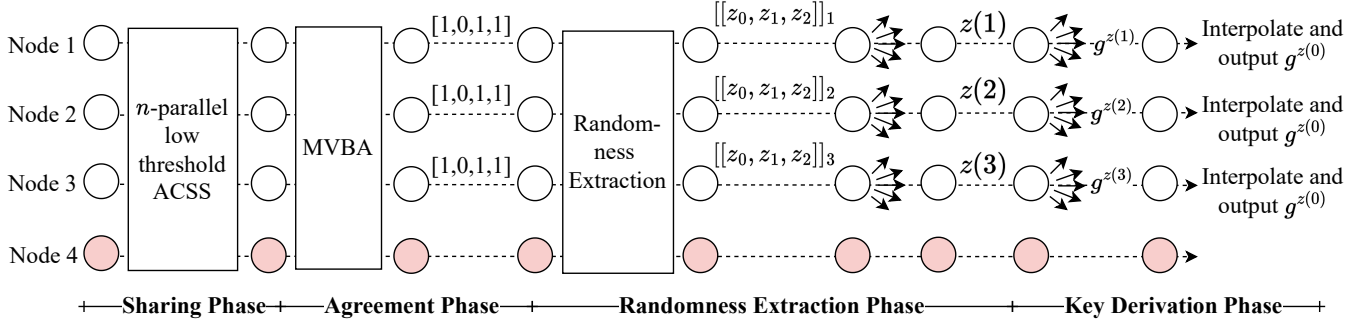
Node 1

Node 2

Node 3

Node 4

$n$-parallel low threshold ACSS

MVBA

[1,0,1,1]

[1,0,1,1]

[1,0,1,1]

Randomness Extraction

$[[z_0, z_1, z_2]]_1$

$[[z_0, z_1, z_2]]_2$

$[[z_0, z_1, z_2]]_3$

$z(1)$

$z(2)$

$z(3)$

$g^{z(1)}$

$g^{z(2)}$

$g^{z(3)}$

Interpolate and output $g^{z(0)}$

Interpolate and output $g^{z(0)}$

Interpolate and output $g^{z(0)}$

Sharing Phase

Agreement Phase

Randomness Extraction Phase

Key Derivation Phase